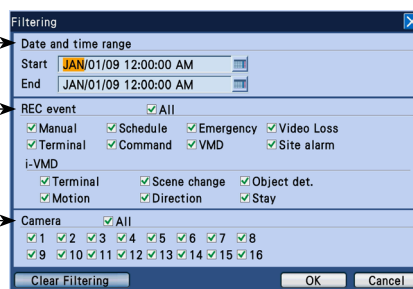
Filtering

Date and time range
Start JAN/01/09 12:00:00 AM
End JAN/01/09 12:00:00 AM

REC event ☑All
☑Manual ☑Schedule ☑Emergency ☑Video Loss
☑Terminal ☑Command ☑VMD ☑Site alarm
i-VMD
☑Terminal ☑Scene change ☑Object det.
☑Motion ☑Direction ☑Stay

Camera ☑All
☑1 ☑2 ☑3 ☑4 ☑5 ☑6 ☑7 ☑8
☑9 ☑10 ☑11 ☑12 ☑13 ☑14 ☑15 ☑16

Clear Filtering OK Cancel